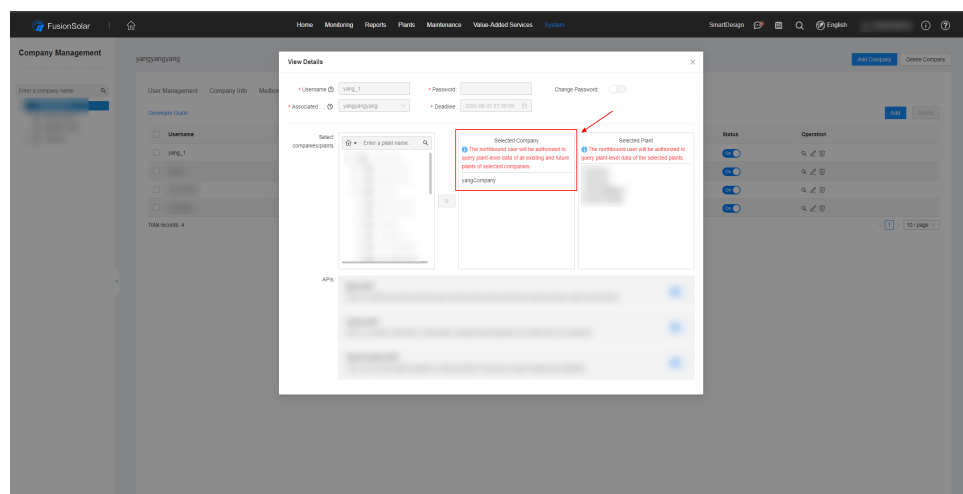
FusionSolar
Home Monitoring Reports Plants Maintenance Value-Added Services System
SmartDesign English

Company Management
Enter a company name.
yangyangyang
Add Company Delete Company
User Management Company Info Mailbo
Developer Guide
Add Delete
Username
yang_1
Total records: 4
Status
Operation
On
On
On
On
1 10 / page

View Details
* Username yang_1
* Password
Change Password
* Associated ... yangyangyang
* Deadline 2025-08-31 23:59:59
Select companies/plants
Enter a plant name.
Selected Company
The northbound user will be authorized to query plant-level data of all existing and future plants of selected companies.
yangCompany
Selected Plant
The northbound user will be authorized to query plant-level data of the selected plants.
APIs